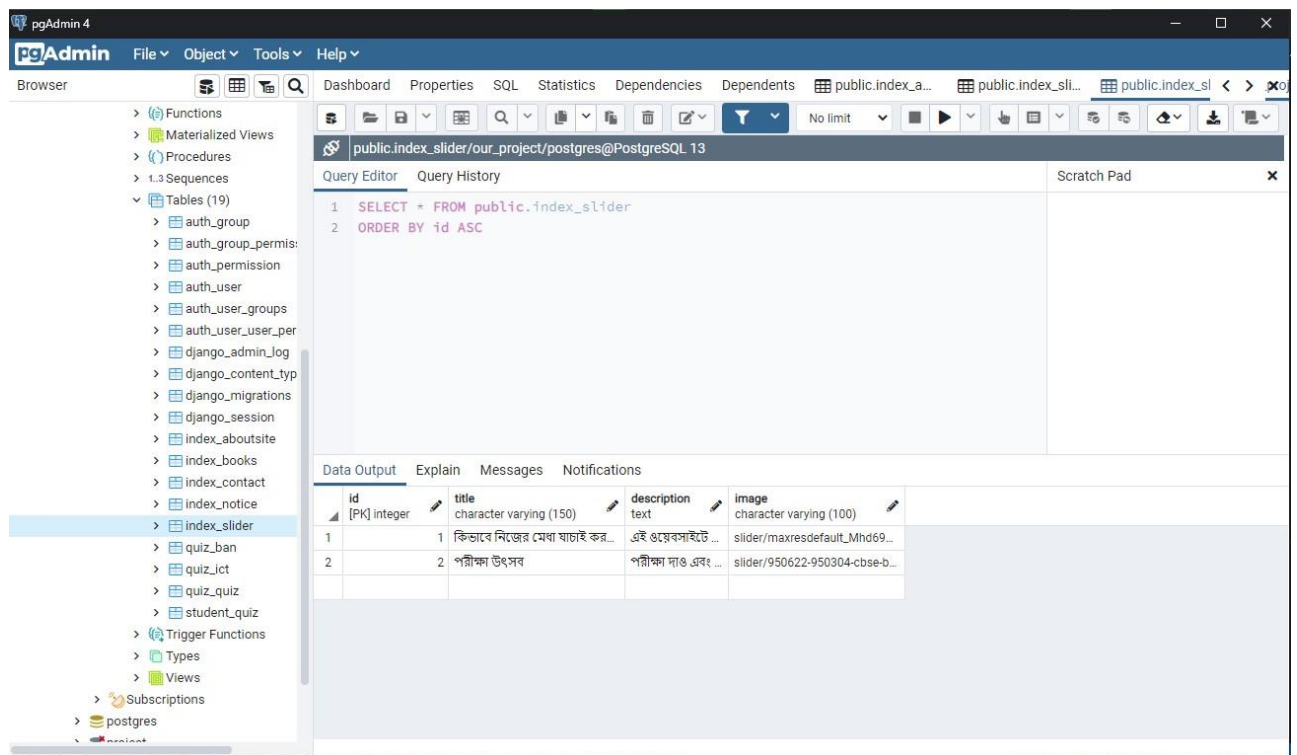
pgAdmin 4

pgAdmin File Object Tools Help

Browser

Functions
Materialized Views
Procedures
1..3 Sequences
Tables (19)
auth_group
auth_group_permis
auth_permission
auth_user
auth_user_groups
auth_user_user_per
django_admin_log
django_content_typ
django_migrations
django_session
index_aboutsite
index_books
index_contact
index_notice
index_slider
quiz_ban
quiz_ict
quiz_quiz
student_quiz
Trigger Functions
Types
Views
Subscriptions
postgres

Dashboard Properties SQL Statistics Dependencies Dependents public.index_a... public.index_sli... public.index_sl

No limit

public.index_slider/our_project/postgres@PostgreSQL 13

Query Editor Query History

Scratch Pad

1 SELECT * FROM public.index_slider
2 ORDER BY id ASC

Data Output Explain Messages Notifications

| | id [PK] integer | title character varying (150) | description text | image character varying (100) |
|---|---|---|---|---|
| 1 | 1 | কিভাবে নিজের মেধা যাচাই কর... | এই ওয়েবসাইটে ... | slider/maxresdefault_Mhd69... |
| 2 | 2 | পরীক্ষা উৎসব | পরীক্ষা দাও এবং ... | slider/950622-950304-cbse-b... |